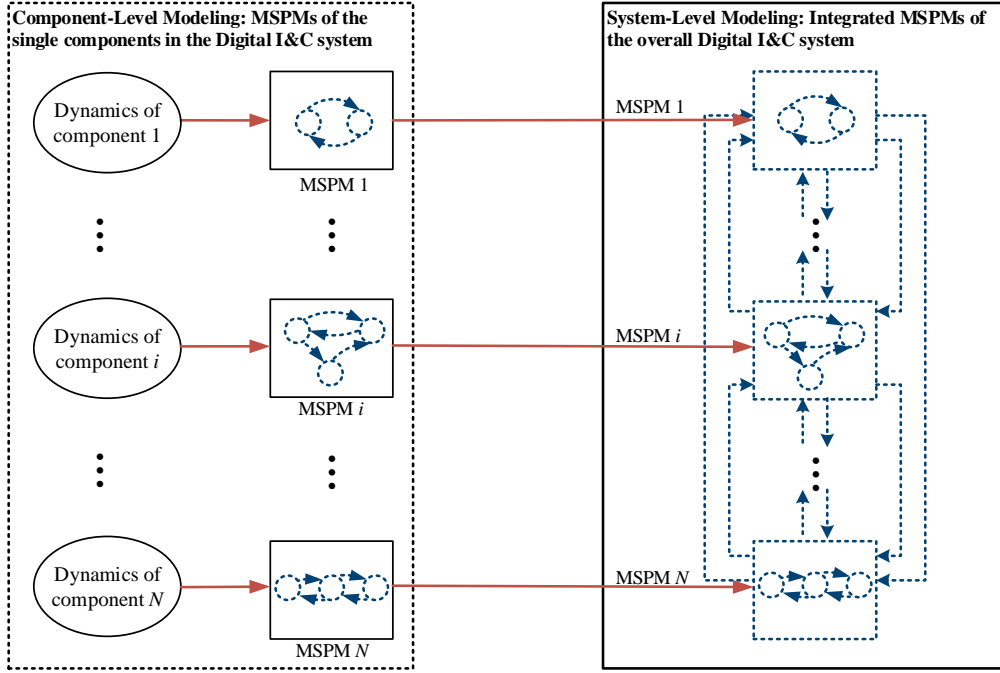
Component-Level Modeling: MSPMs of the single components in the Digital I&C system

Dynamics of component 1

MSPM 1

Dynamics of component $i$

MSPM $i$

Dynamics of component $N$

MSPM $N$

System-Level Modeling: Integrated MSPMs of the overall Digital I&C system

MSPM 1

MSPM $i$

MSPM $N$